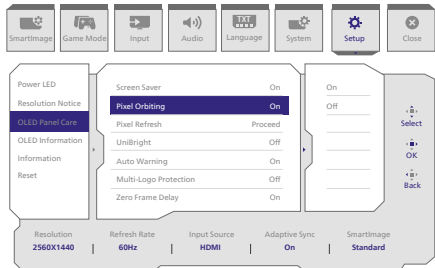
SmartImage
Game Mode
Input
Audio
TXT
Language
System
Setup
Close

Power LED
Resolution Notice
OLED Panel Care
OLED Information
Information
Reset

| | |
|---|---|
| Screen Saver | On |
| Pixel Orbiting | On |
| Pixel Refresh | Proceed |
| UniBright | Off |
| Auto Warning | On |
| Multi-Logo Protection | Off |
| Zero Frame Delay | On |

On
Off

Select
OK
Back

| Resolution | Refresh Rate | Input Source | Adaptive Sync | SmartImage |
|---|---|---|---|---|
| 2560X1440 | 60Hz | HDMI | On | Standard |